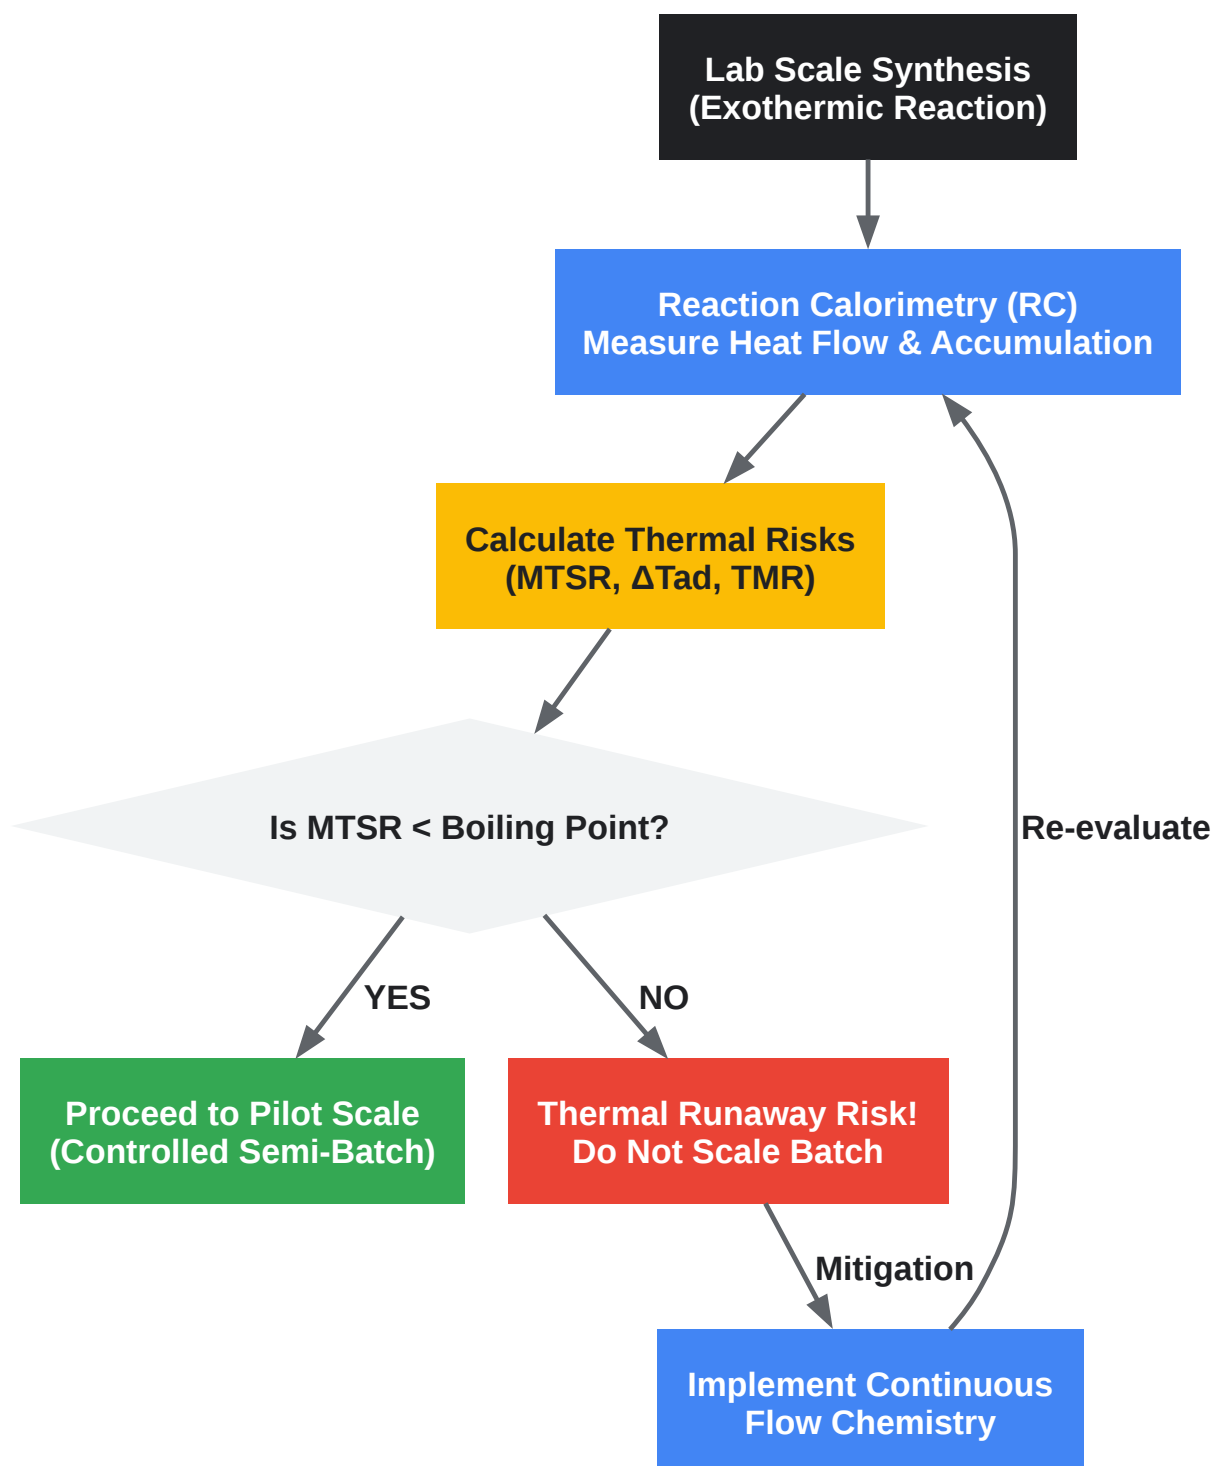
Lab Scale Synthesis
(Exothermic Reaction)

Reaction Calorimetry (RC)
Measure Heat Flow & Accumulation

Calculate Thermal Risks
(MTSR, ΔTad, TMR)

Is MTSR < Boiling Point?

YES

NO

Proceed to Pilot Scale
(Controlled Semi-Batch)

Thermal Runaway Risk!
Do Not Scale Batch

Mitigation

Implement Continuous
Flow Chemistry

Re-evaluate